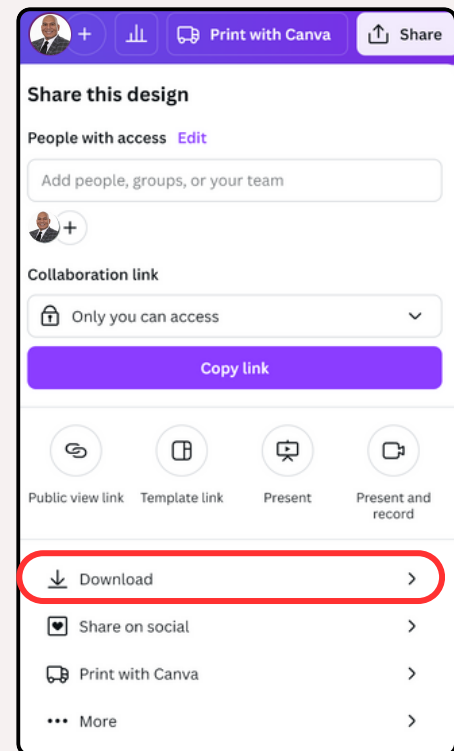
Print with Canva

Share

Share this design

People with access Edit

Add people, groups, or your team

Collaboration link

Only you can access

Copy link

Public view link

Template link

Present

Present and record

Download

Share on social

Print with Canva

More